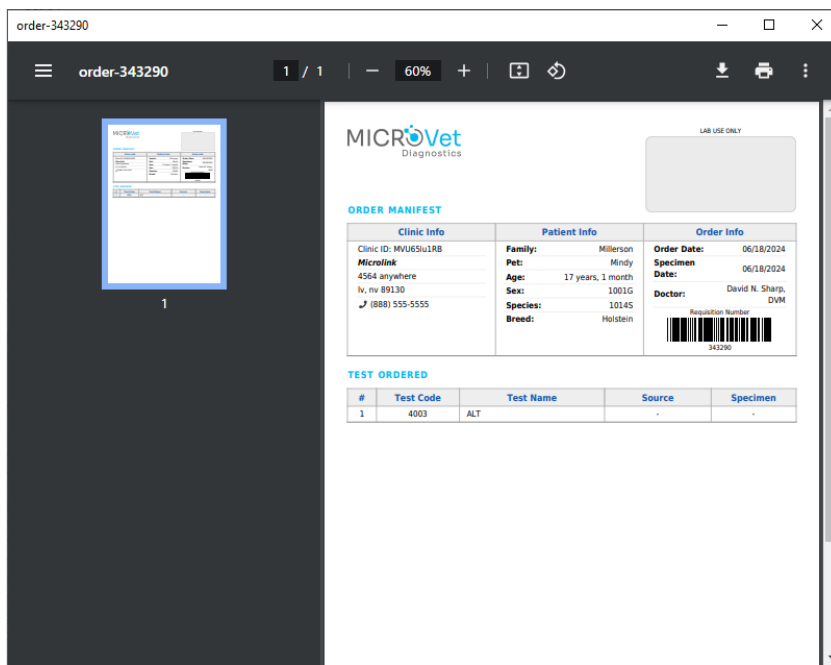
order-343290

order-343290 1 / 1 60%

1

MICROVet
Diagnostics

LAB USE ONLY

ORDER MANIFEST

| Clinic Info | Patient Info | Order Info |
|---|---|---|
| Clinic ID: MVU65lu1RB | Family: Millerson | Order Date: 06/18/2024 |
| Microlink | Pet: Mindy | Specimen Date: 06/18/2024 |
| 4564 anywhere | Age: 17 years, 1 month | Doctor: David N. Sharp, DVM |
| lv, nv 89130 | Sex: 1001G | Requisition Number |
| (888) 555-5555 | Species: 1014S | 343290 |
| | Breed: Holstein | |

TEST ORDERED

| # | Test Code | Test Name | Source | Specimen |
|---|---|---|---|---|
| 1 | 4003 | ALT | - | - |